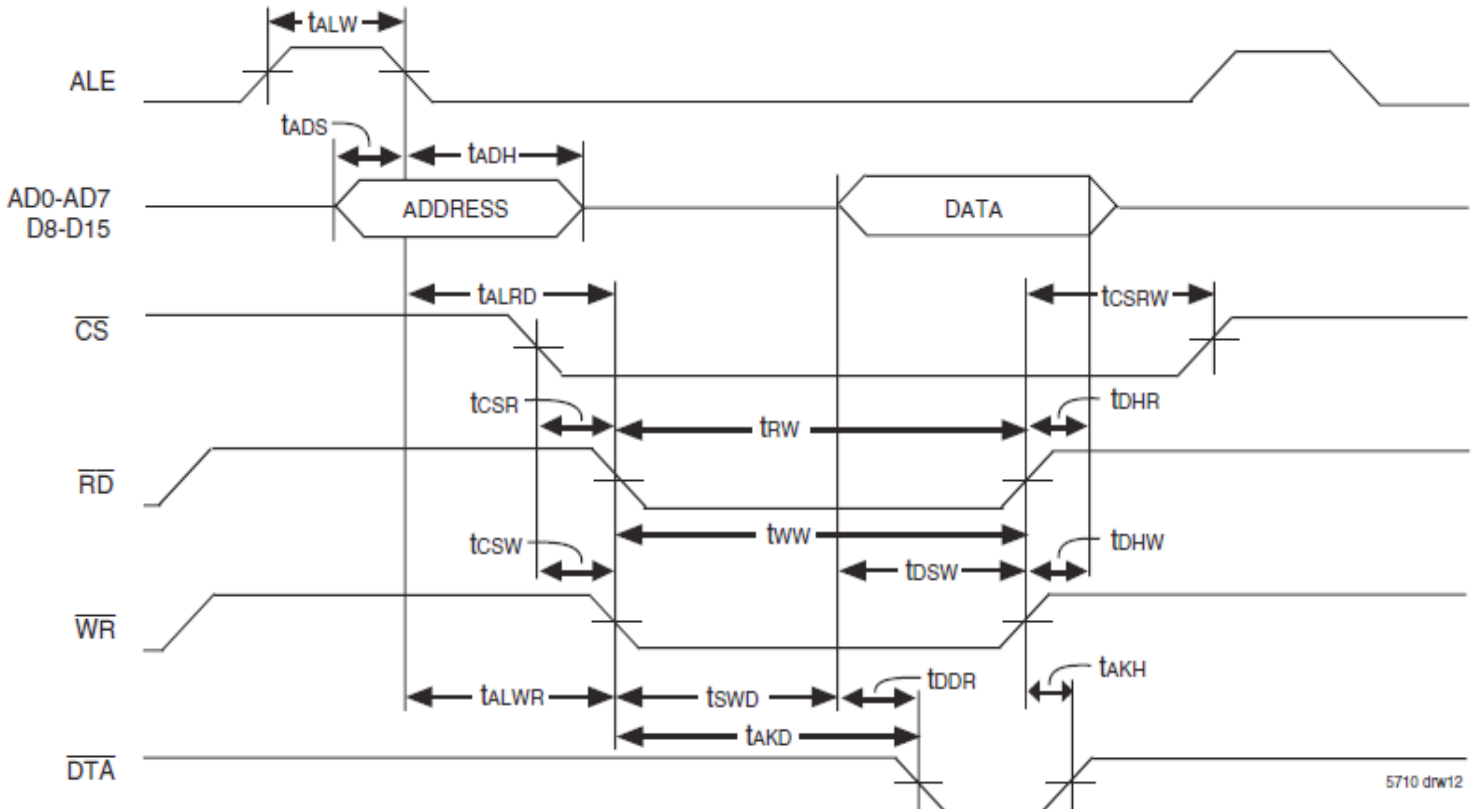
$t_{ALW}$

ALE

$t_{ADS}$

$t_{ADH}$

AD0-AD7
D8-D15

ADDRESS

DATA

$t_{ALRD}$

$t_{CSRW}$

$\overline{CS}$

$t_{CSR}$

$t_{RW}$

$t_{DHR}$

$\overline{RD}$

$t_{CSW}$

$t_{WW}$

$t_{DHW}$

$t_{DSW}$

$\overline{WR}$

$t_{ALWR}$

$t_{SWD}$

$t_{DDR}$

$t_{AKH}$

$t_{AKD}$

$\overline{DTA}$

5710 drw12